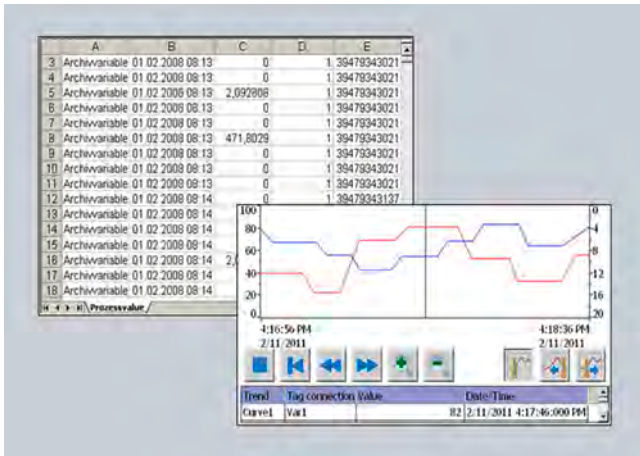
|  | A | B | C | D | E |
|---|---|---|---|---|---|
| 3 | Archivvariable | 01.02.2008 08:13 | 0 | 1 | 39479343021 |
| 4 | Archivvariable | 01.02.2008 08:13 | 0 | 1 | 39479343021 |
| 5 | Archivvariable | 01.02.2008 08:13 | 2,092808 | 1 | 39479343021 |
| 6 | Archivvariable | 01.02.2008 08:13 | 0 | 1 | 39479343021 |
| 7 | Archivvariable | 01.02.2008 08:13 | 0 | 1 | 39479343021 |
| 8 | Archivvariable | 01.02.2008 08:13 | 471,8029 | 1 | 39479343021 |
| 9 | Archivvariable | 01.02.2008 08:13 | 0 | 1 | 39479343021 |
| 10 | Archivvariable | 01.02.2008 08:13 | 0 | 1 | 39479343021 |
| 11 | Archivvariable | 01.02.2008 08:13 | 0 | 1 | 39479343021 |
| 12 | Archivvariable | 01.02.2008 08:14 | 0 | 1 | 39479343137 |
| 13 | Archivvariable | 01.02.2008 08:14 | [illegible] | | |
| 14 | Archivvariable | 01.02.2008 08:14 | | | |
| 15 | Archivvariable | 01.02.2008 08:14 | | | |
| 16 | Archivvariable | 01.02.2008 08:14 | 2,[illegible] | | |
| 17 | Archivvariable | 01.02.2008 08:14 | | | |
| 18 | Archivvariable | 01.02.2008 08:14 | | | |

Prozessvalue

100
80
60
40
20
0

0
-4
-8
-12
-16
-20

4:16:56 PM
2/11/2011

4:18:36 PM
2/11/2011

| Trend | Tag connection | Value | Date/Time |
|---|---|---|---|
| Curve1 | Var1 | 82 | 2/11/2011 4:17:46:000 PM |